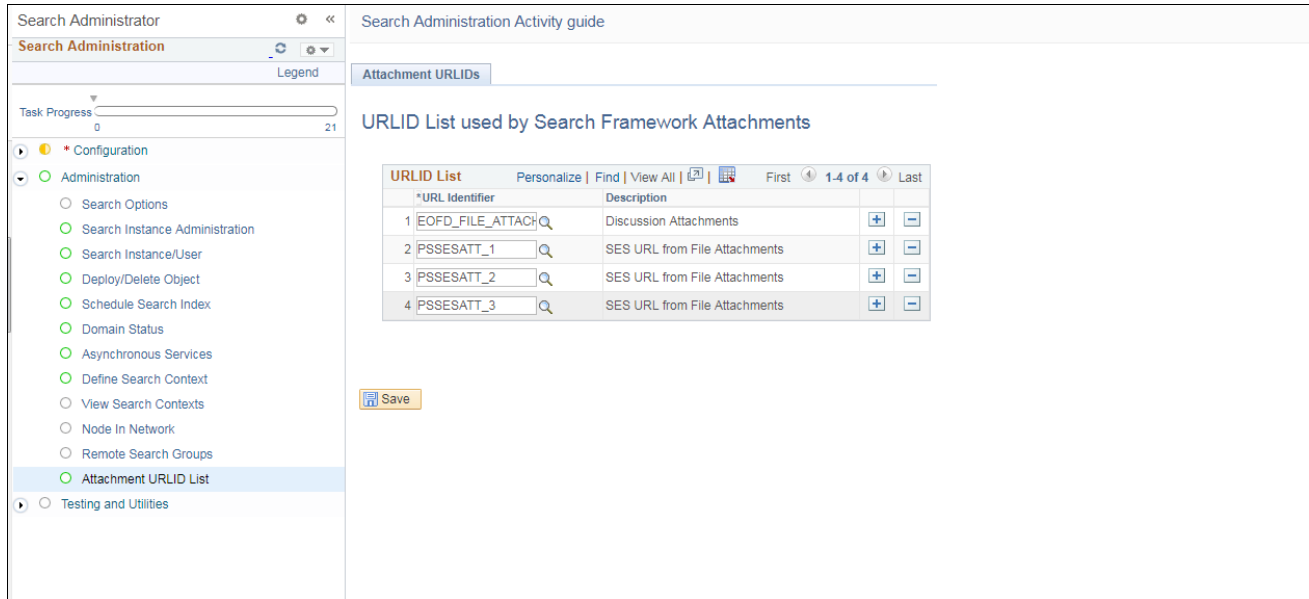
Search Administrator

Search Administration

Legend

Task Progress
0
21

* Configuration
Administration
Search Options
Search Instance Administration
Search Instance/User
Deploy/Delete Object
Schedule Search Index
Domain Status
Asynchronous Services
Define Search Context
View Search Contexts
Node In Network
Remote Search Groups
Attachment URLID List
Testing and Utilities

Search Administration Activity guide

Attachment URLIDs

URLID List used by Search Framework Attachments

URLID List Personalize | Find | View All | | First 1-4 of 4 Last

| | *URL Identifier | Description |
|---|---|---|
| 1 | EOFD_FILE_ATTACH | Discussion Attachments |
| 2 | PSSESATT_1 | SES URL from File Attachments |
| 3 | PSSESATT_2 | SES URL from File Attachments |
| 4 | PSSESATT_3 | SES URL from File Attachments |

Save